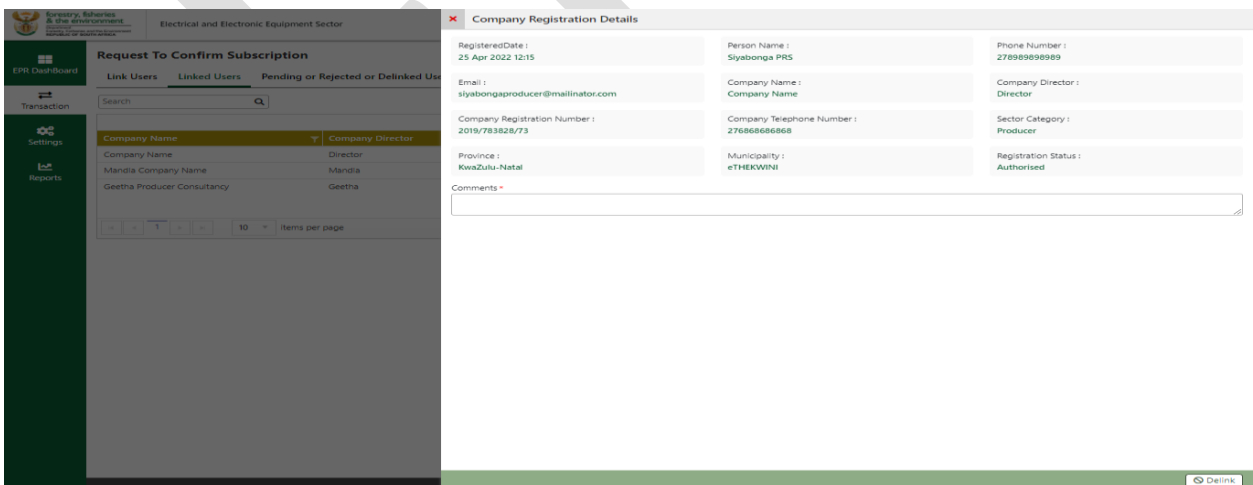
forestry, fisheries & the environment
REPUBLIC OF SOUTH AFRICA

Electrical and Electronic Equipment Sector

EPR DashBoard
Transaction
Settings
Reports

Request To Confirm Subscription

Link Users Linked Users Pending or Rejected or Delinked Use

Search

| Company Name | Company Director |
|---|---|
| Company Name | Director |
| Mandla Company Name | Mandla |
| Geetha Producer Consultancy | Geetha |

1 10 items per page

× Company Registration Details

RegisteredDate :
25 Apr 2022 12:15

Person Name :
Siyabonga PRS

Phone Number :
278989898989

Email :
siyabongaproducer@mailinator.com

Company Name :
Company Name

Company Director :
Director

Company Registration Number :
2019/783828/73

Company Telephone Number :
276868686868

Sector Category :
Producer

Province :
KwaZulu-Natal

Municipality :
eTHEKWINI

Registration Status :
Authorised

Comments *

Delink